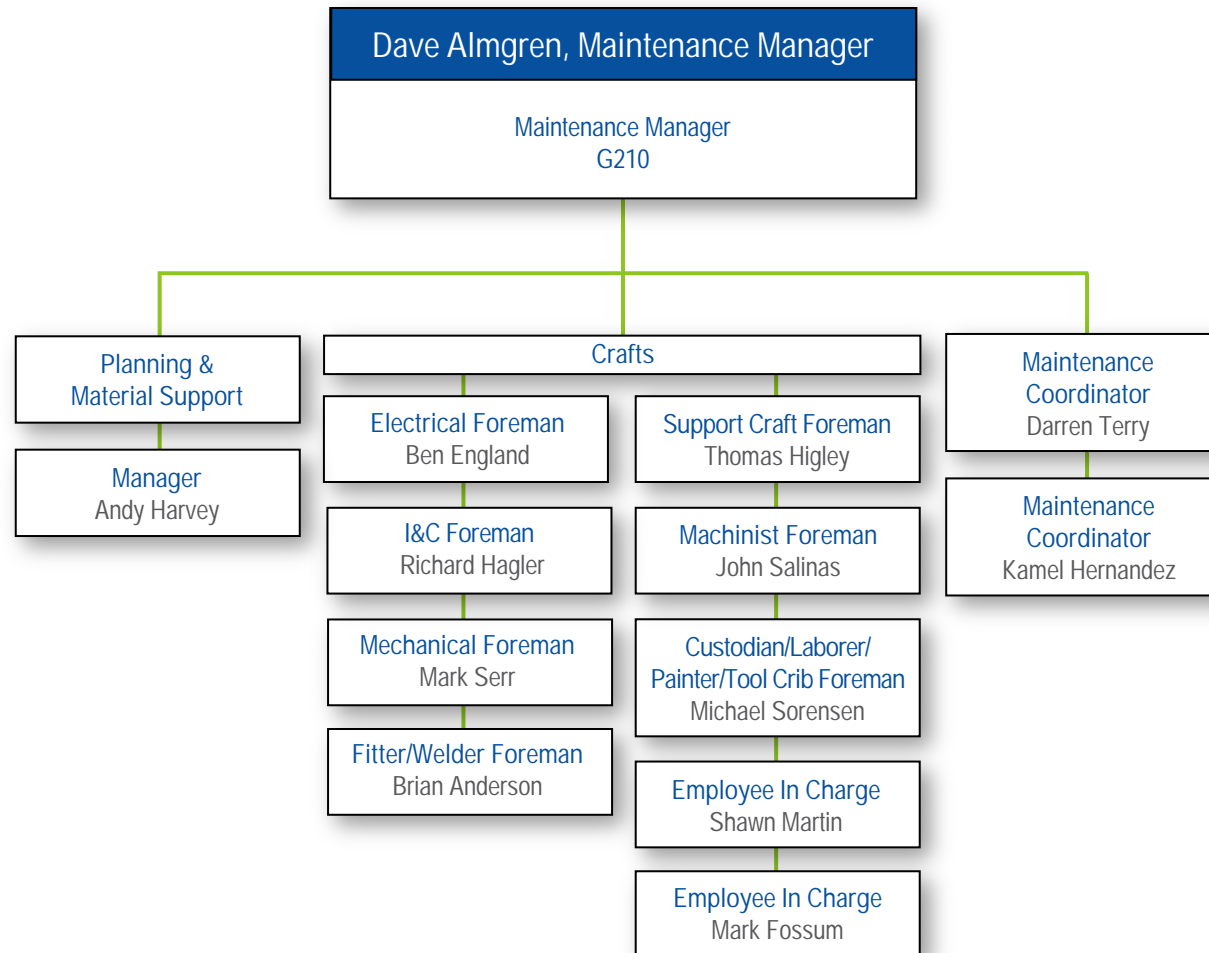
Dave Almgren, Maintenance Manager

Maintenance Manager
G210

Planning &
Material Support

Manager
Andy Harvey

Crafts

Electrical Foreman
Ben England

I&C Foreman
Richard Hagler

Mechanical Foreman
Mark Serr

Fitter/Welder Foreman
Brian Anderson

Support Craft Foreman
Thomas Higley

Machinist Foreman
John Salinas

Custodian/Laborer/
Painter/Tool Crib Foreman
Michael Sorensen

Employee In Charge
Shawn Martin

Employee In Charge
Mark Fossum

Maintenance
Coordinator
Darren Terry

Maintenance
Coordinator
Kamel Hernandez